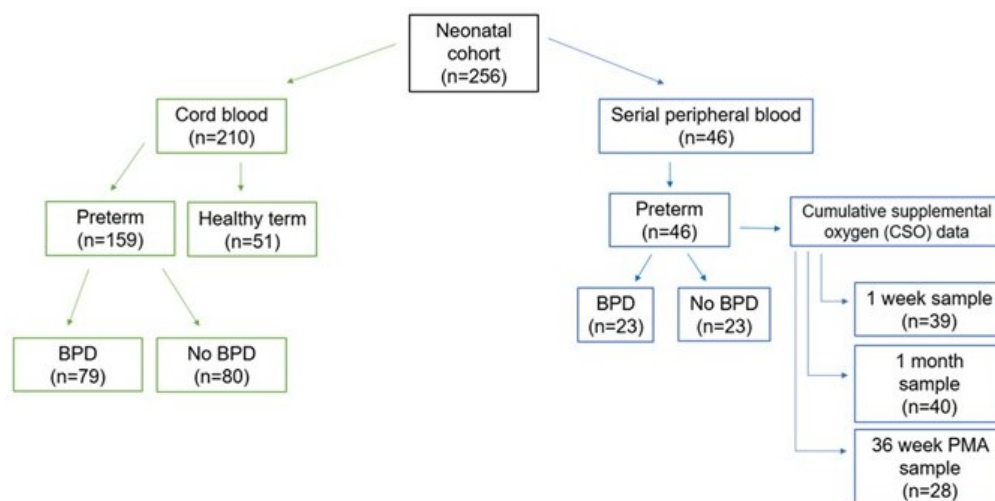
Neonatal cohort (n=256)

Cord blood (n=210)

Serial peripheral blood (n=46)

Preterm (n=159)

Healthy term (n=51)

Preterm (n=46)

Cumulative supplemental oxygen (CSO) data

BPD (n=79)

No BPD (n=80)

BPD (n=23)

No BPD (n=23)

1 week sample (n=39)

1 month sample (n=40)

36 week PMA sample (n=28)